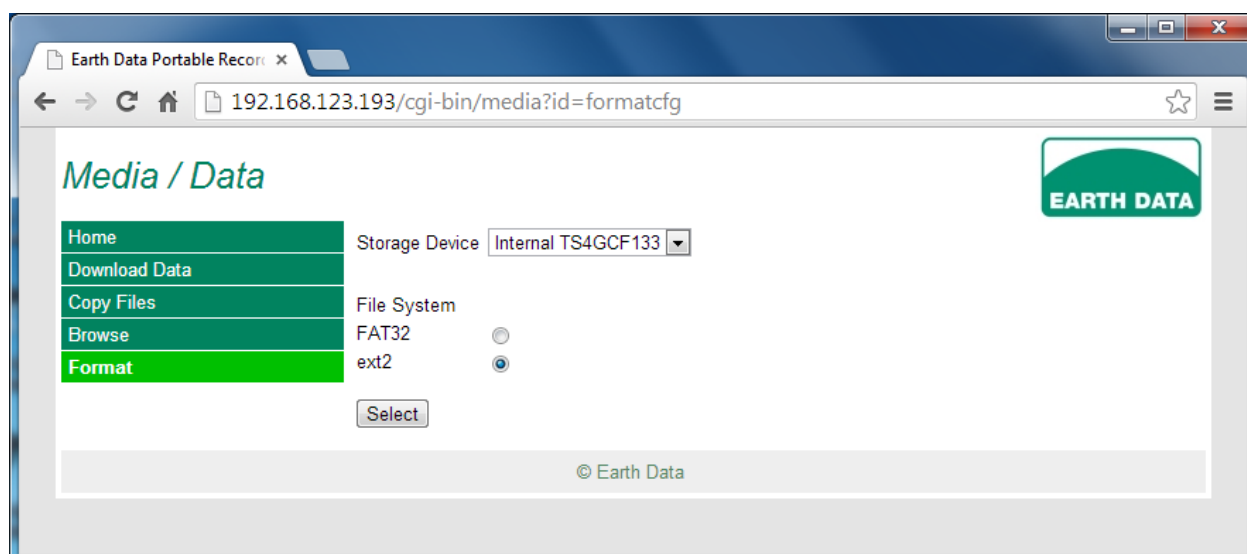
Earth Data Portable Recor

192.168.123.193/cgi-bin/media?id=formatcfg

Media / Data

EARTH DATA

Home
Download Data
Copy Files
Browse
Format

Storage Device Internal TS4GCF133

File System
FAT32
ext2

Select

© Earth Data